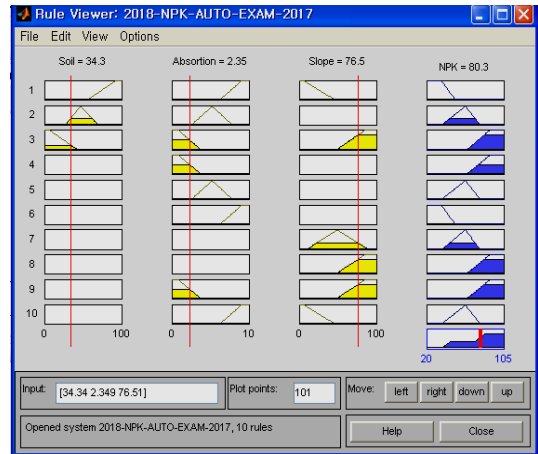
Rule Viewer: 2018-NPK-AUTO-EXAM-2017

File Edit View Options

Soil = 34.3
Absorption = 2.35
Slope = 76.5
NPK = 80.3

1
2
3
4
5
6
7
8
9
10

0 100
0 10
0 100
20 105

Input: [34.34 2.349 76.51]
Plot points: 101
Move: left right down up

Opened system 2018-NPK-AUTO-EXAM-2017, 10 rules

Help
Close